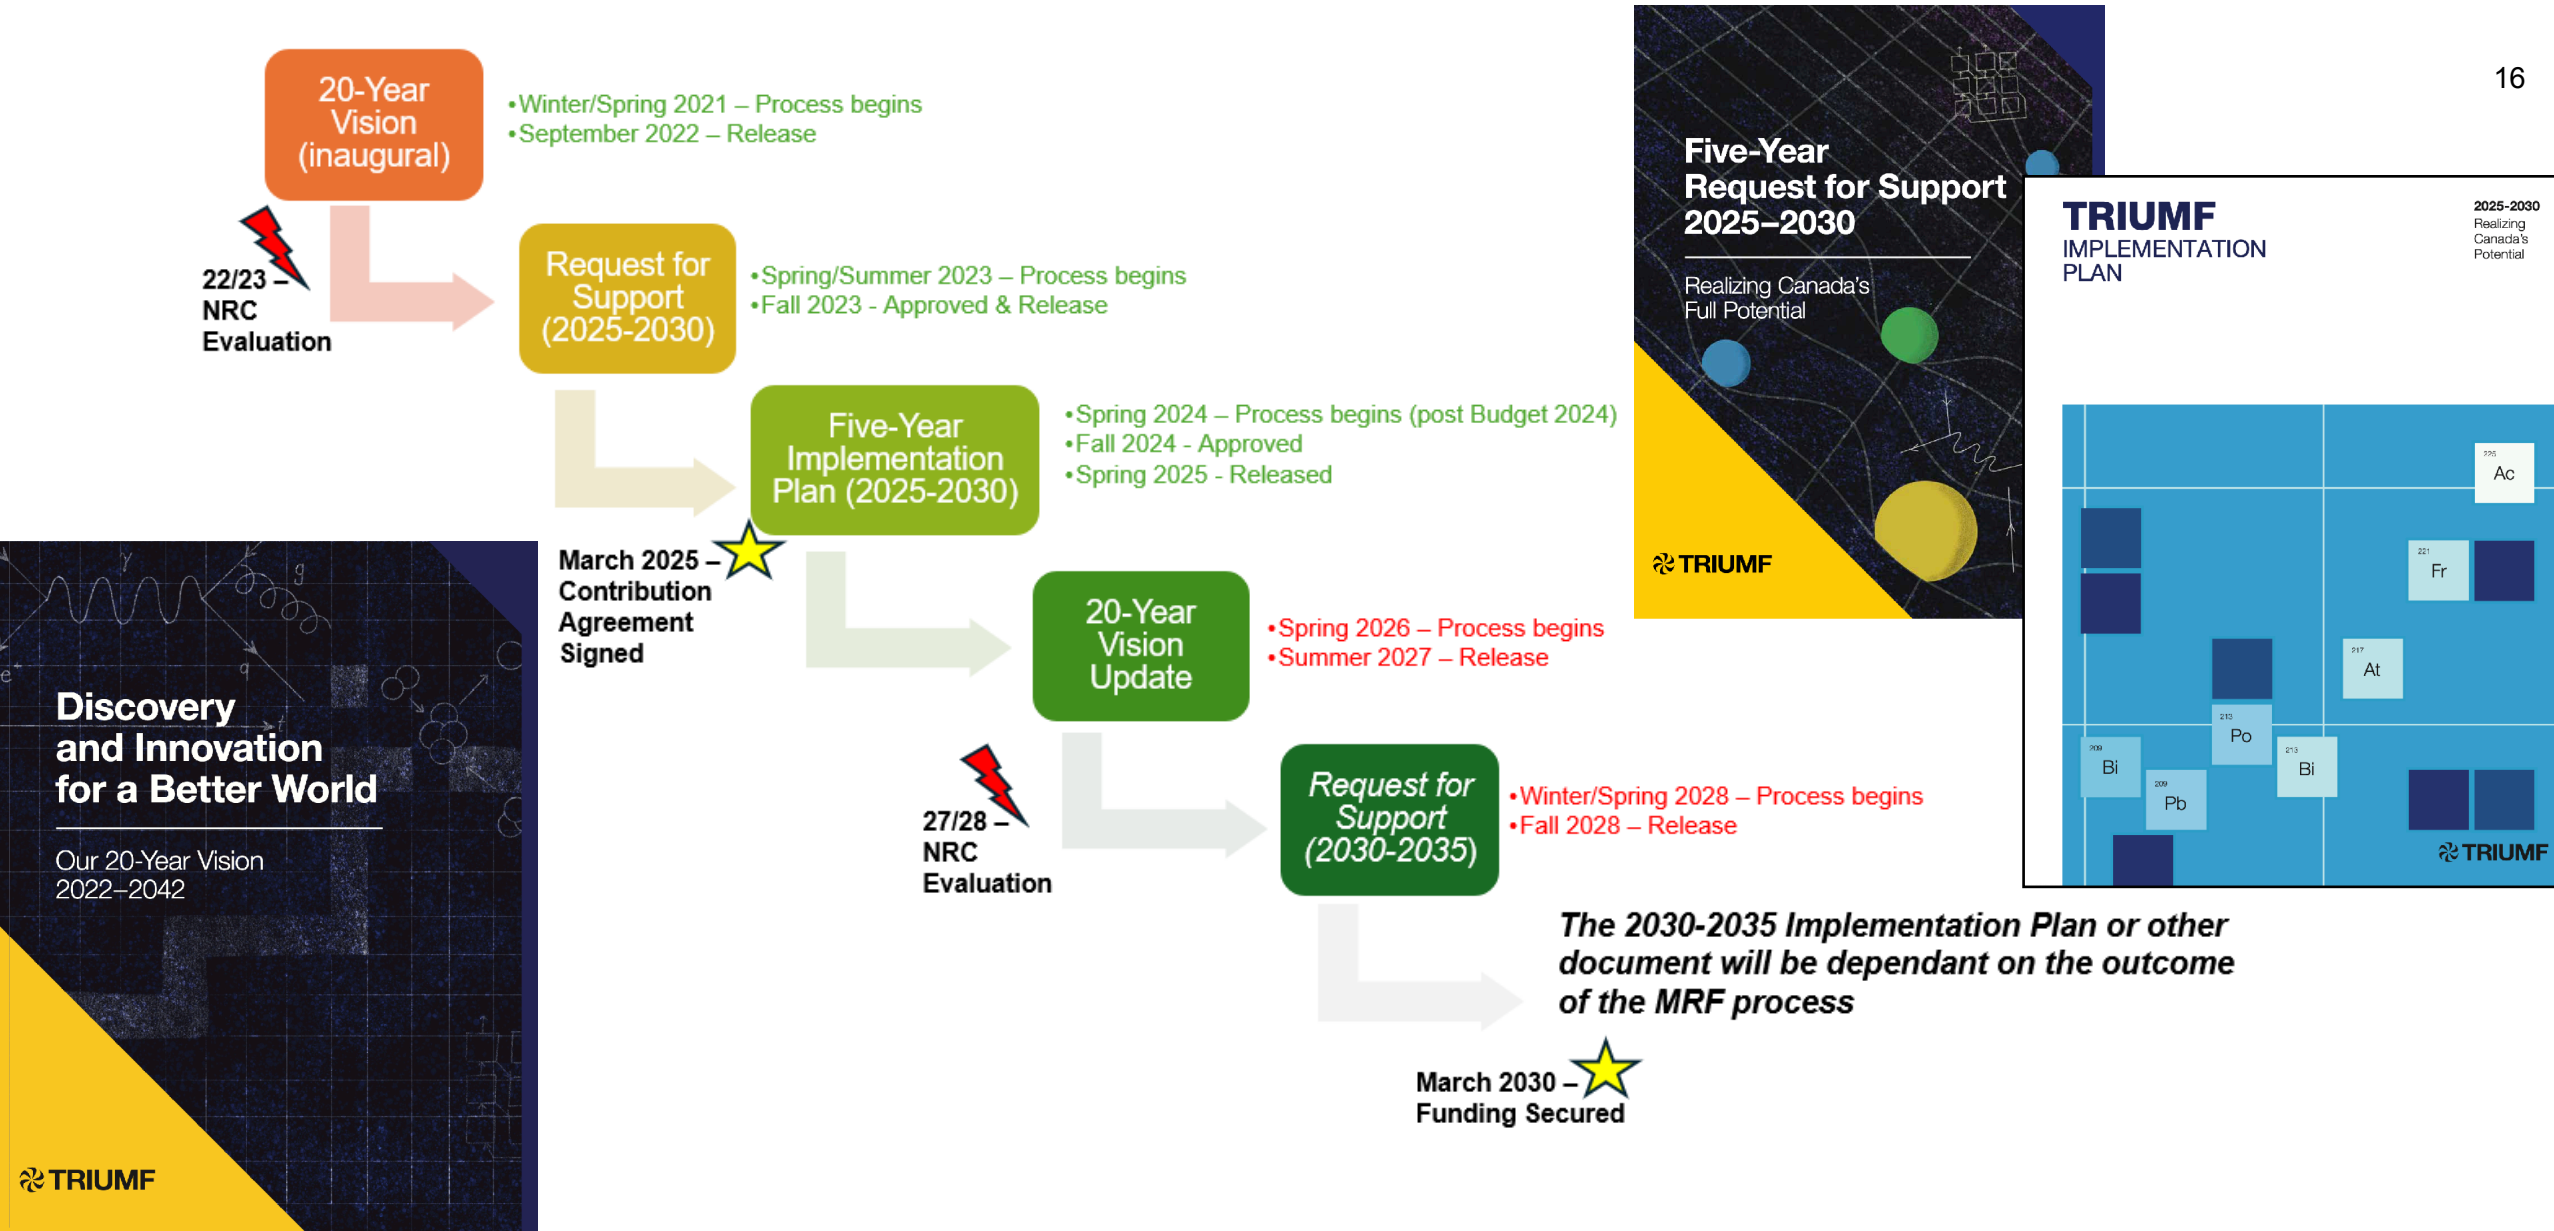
16

20-Year Vision (inaugural)

•Winter/Spring 2021 – Process begins
•September 2022 – Release

22/23 – NRC Evaluation

Request for Support (2025-2030)

•Spring/Summer 2023 – Process begins
•Fall 2023 - Approved & Release

Five-Year Implementation Plan (2025-2030)

•Spring 2024 – Process begins (post Budget 2024)
•Fall 2024 - Approved
•Spring 2025 - Released

March 2025 – Contribution Agreement Signed

20-Year Vision Update

•Spring 2026 – Process begins
•Summer 2027 – Release

27/28 – NRC Evaluation

Request for Support (2030-2035)

•Winter/Spring 2028 – Process begins
•Fall 2028 – Release

The 2030-2035 Implementation Plan or other document will be dependant on the outcome of the MRF process

March 2030 – Funding Secured

Five-Year Request for Support 2025–2030

Realizing Canada's Full Potential

TRIUMF

TRIUMF IMPLEMENTATION PLAN

2025-2030 Realizing Canada's Potential

Ac
Fr
At
Po
Bi
Pb
Bi

TRIUMF

Discovery and Innovation for a Better World

Our 20-Year Vision 2022–2042

TRIUMF